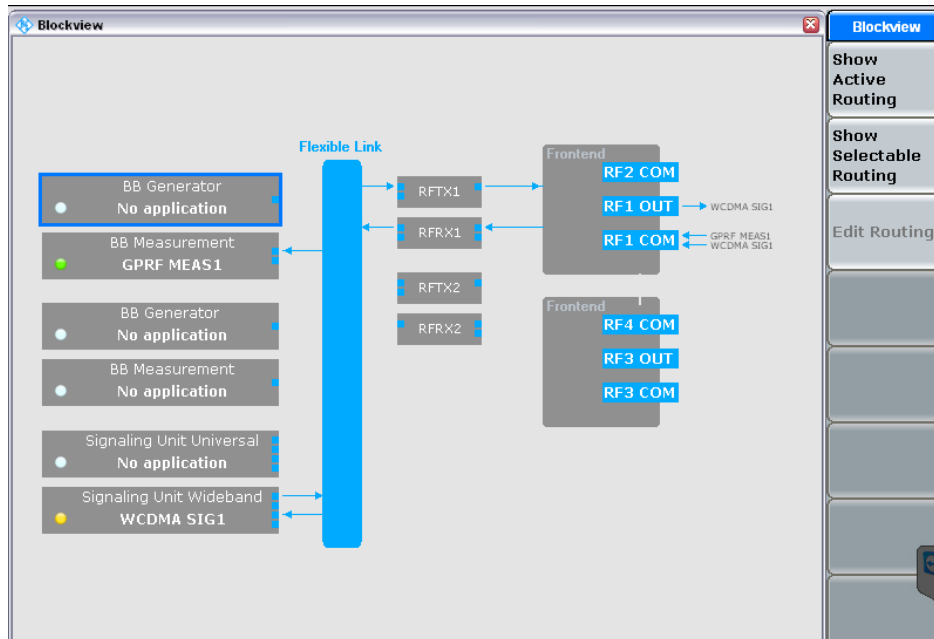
Blockview

Flexible Link

BB Generator
No application

BB Measurement
GPRF MEAS1

BB Generator
No application

BB Measurement
No application

Signaling Unit Universal
No application

Signaling Unit Wideband
WCDMA SIG1

RFTX1
RFRX1
RFTX2
RFRX2

Frontend
RF2 COM
RF1 OUT
WCDMA SIG1
RF1 COM
GPRF MEAS1
WCDMA SIG1

Frontend
RF4 COM
RF3 OUT
RF3 COM

Blockview
Show Active Routing
Show Selectable Routing
Edit Routing